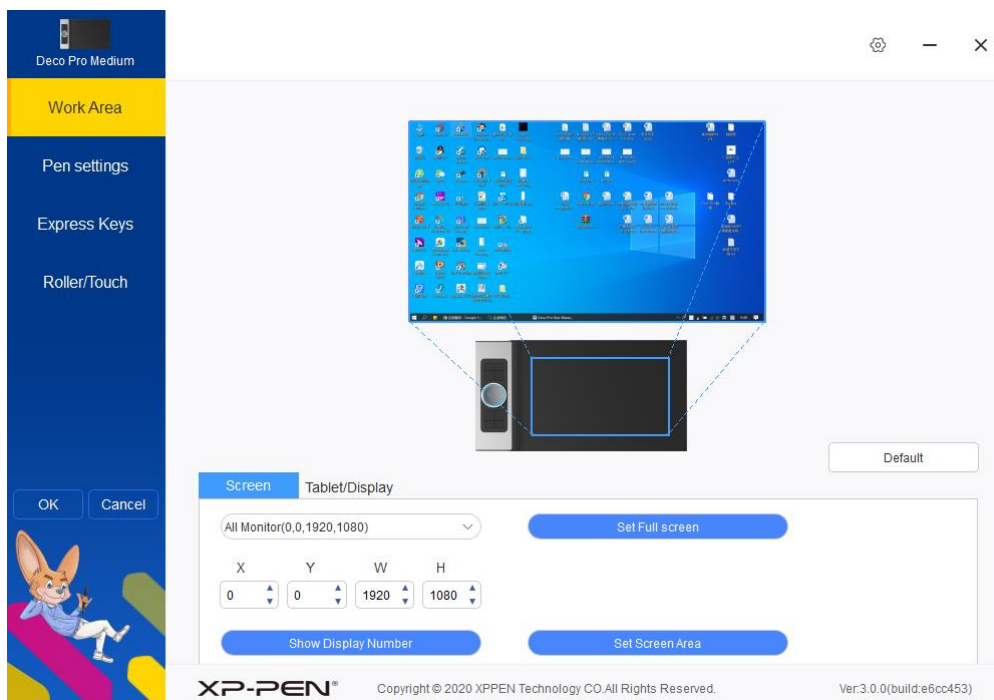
Deco Pro Medium

Work Area

Pen settings

Express Keys

Roller/Touch

OK

Cancel

Default

Screen

Tablet/Display

All Monitor(0,0,1920,1080)

Set Full screen

| X | Y | W | H |
|---|---|---|---|
| 0 | 0 | 1920 | 1080 |

Show Display Number

Set Screen Area

XP-PEN®

Copyright © 2020 XPPEN Technology CO.All Rights Reserved.

Ver:3.0.0(build:e6cc453)